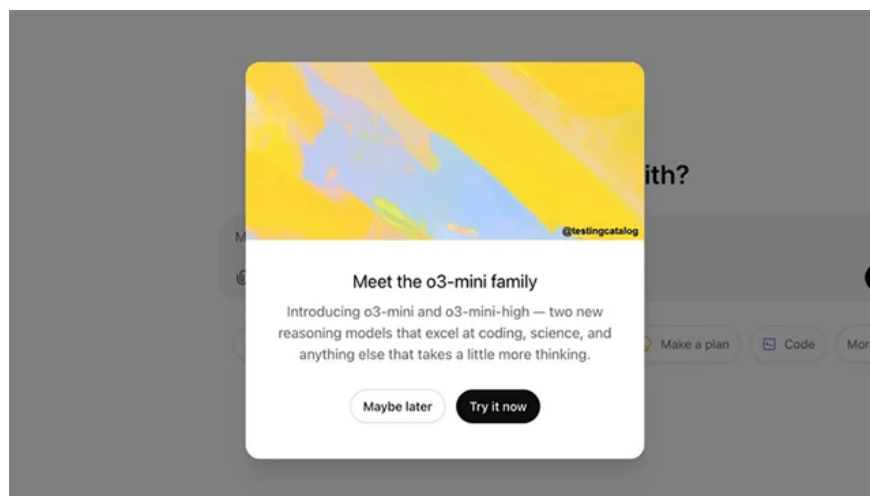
@testingcatalog

ith?

M

Meet the o3-mini family

Introducing o3-mini and o3-mini-high — two new reasoning models that excel at coding, science, and anything else that takes a little more thinking.

Maybe later

Try it now

Make a plan

Code

Mor